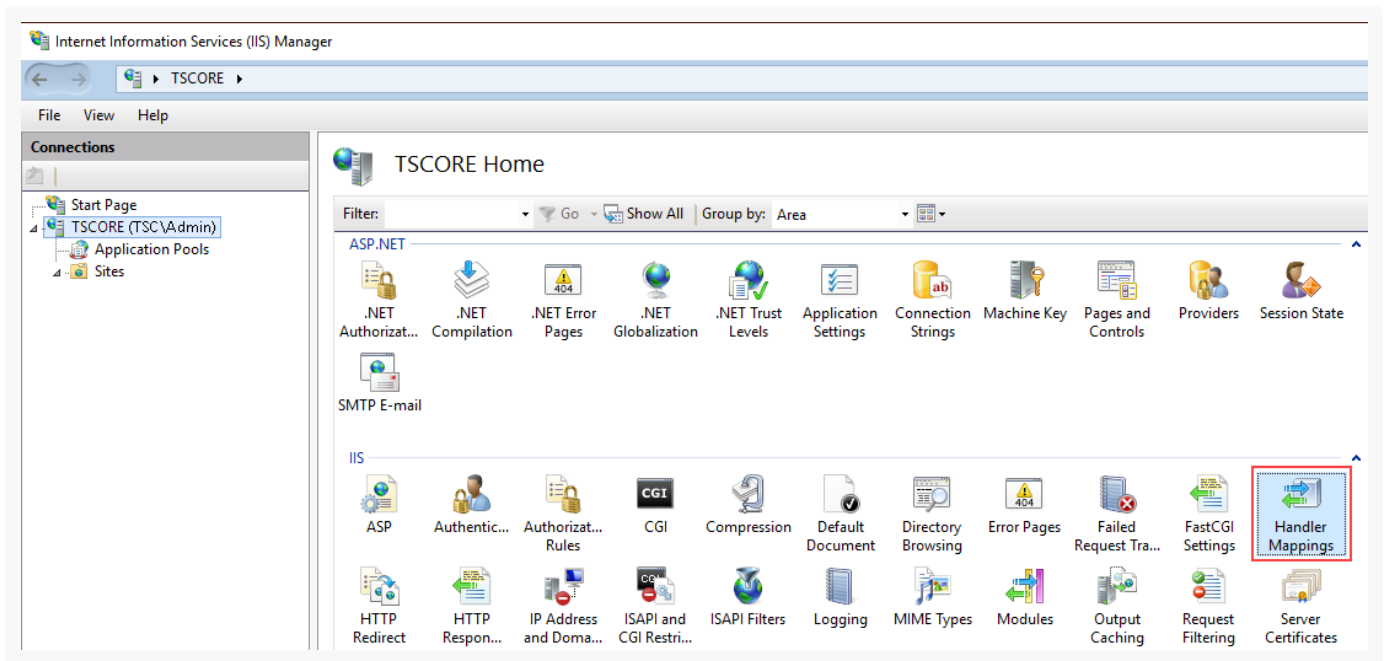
Internet Information Services (IIS) Manager

TSCORE

File View Help

Connections

Start Page
TSCORE (TSC\Admin)
Application Pools
Sites

TSCORE Home

Filter: Go Show All Group by: Area

ASP.NET

.NET Authorizat...
.NET Compilation
.NET Error Pages
.NET Globalization
.NET Trust Levels
Application Settings
Connection Strings
Machine Key
Pages and Controls
Providers
Session State
SMTP E-mail

IIS

ASP
Authentic...
Authorizat... Rules
CGI
Compression
Default Document
Directory Browsing
Error Pages
Failed Request Tra...
FastCGI Settings
Handler Mappings
HTTP Redirect
HTTP Respon...
IP Address and Doma...
ISAPI and CGI Restri...
ISAPI Filters
Logging
MIME Types
Modules
Output Caching
Request Filtering
Server Certificates